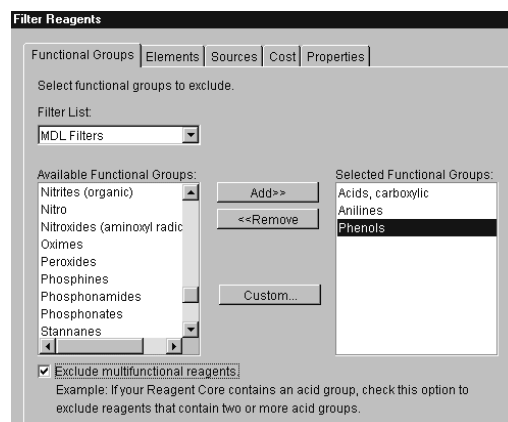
Filter Reagents

Functional Groups | Elements | Sources | Cost | Properties

Select functional groups to exclude.

Filter List:

MDL Filters

Available Functional Groups:

Nitrites (organic)
Nitro
Nitroxides (aminoxyl radic
Oximes
Peroxides
Phosphines
Phosphonamides
Phosphonates
Stannanes

Add>>

<<Remove

Custom...

Selected Functional Groups:

Acids, carboxylic
Anilines
Phenols

Exclude multifunctional reagents.

Example: If your Reagent Core contains an acid group, check this option to exclude reagents that contain two or more acid groups.